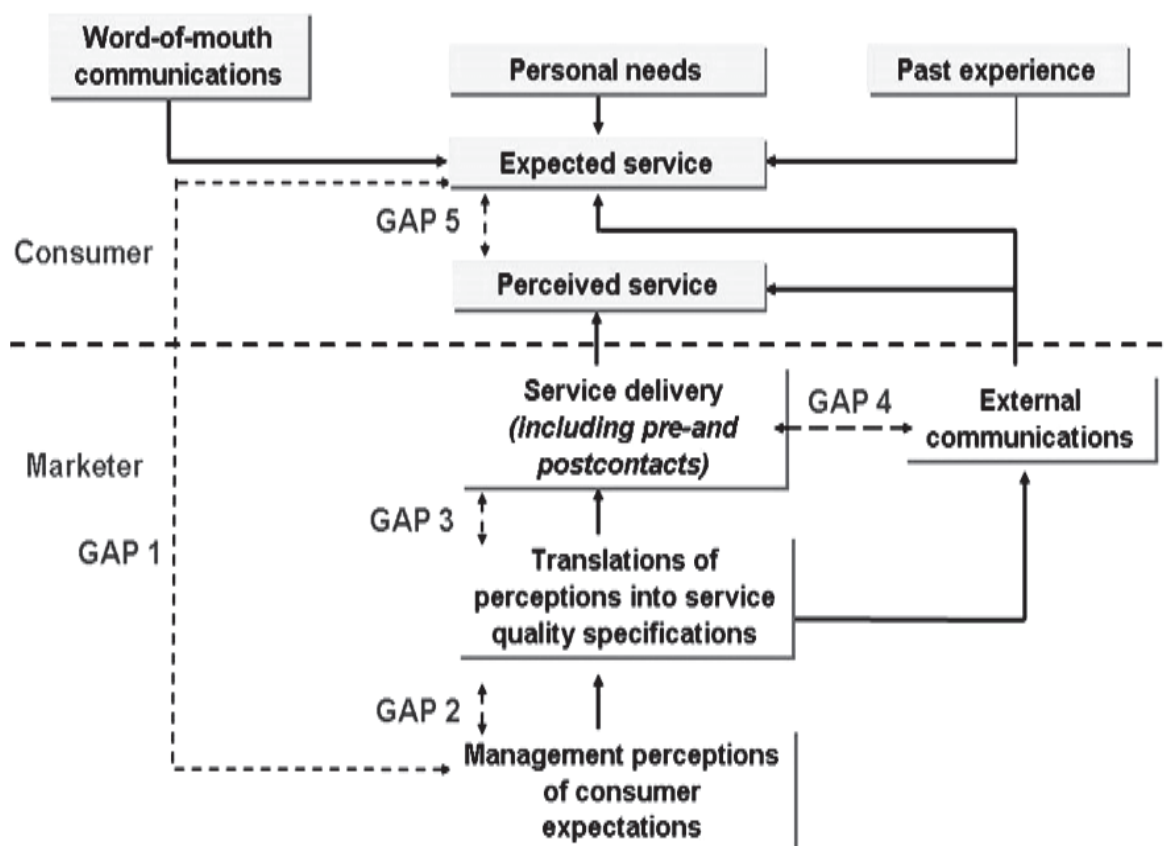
Word-of-mouth communications

Personal needs

Past experience

Expected service

GAP 5

Consumer

Perceived service

Service delivery (including pre-and postcontacts)

GAP 4

External communications

Marketer

GAP 3

GAP 1

Translations of perceptions into service quality specifications

GAP 2

Management perceptions of consumer expectations